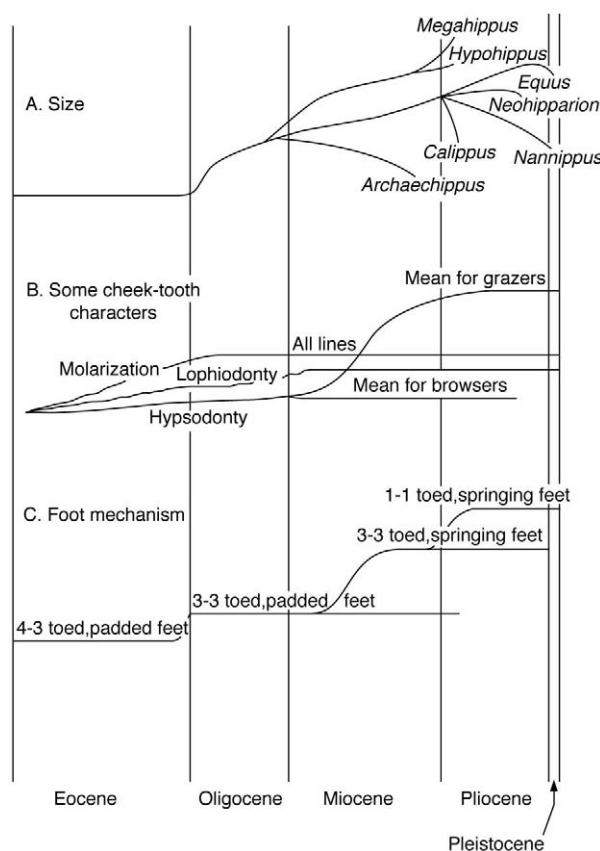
Megahippus
Hypohippus
Equus
Neohipparion
A. Size
Calippus
Nannippus
Archaechippus

B. Some cheek-tooth characters
Mean for grazers
All lines
Molarization
Lophiodonty
Mean for browsers
Hypsodonty

C. Foot mechanism
1-1 toed,springing feet
3-3 toed,springing feet
3-3 toed,padded feet
4-3 toed,padded feet

Eocene
Oligocene
Miocene
Pliocene
Pleistocene